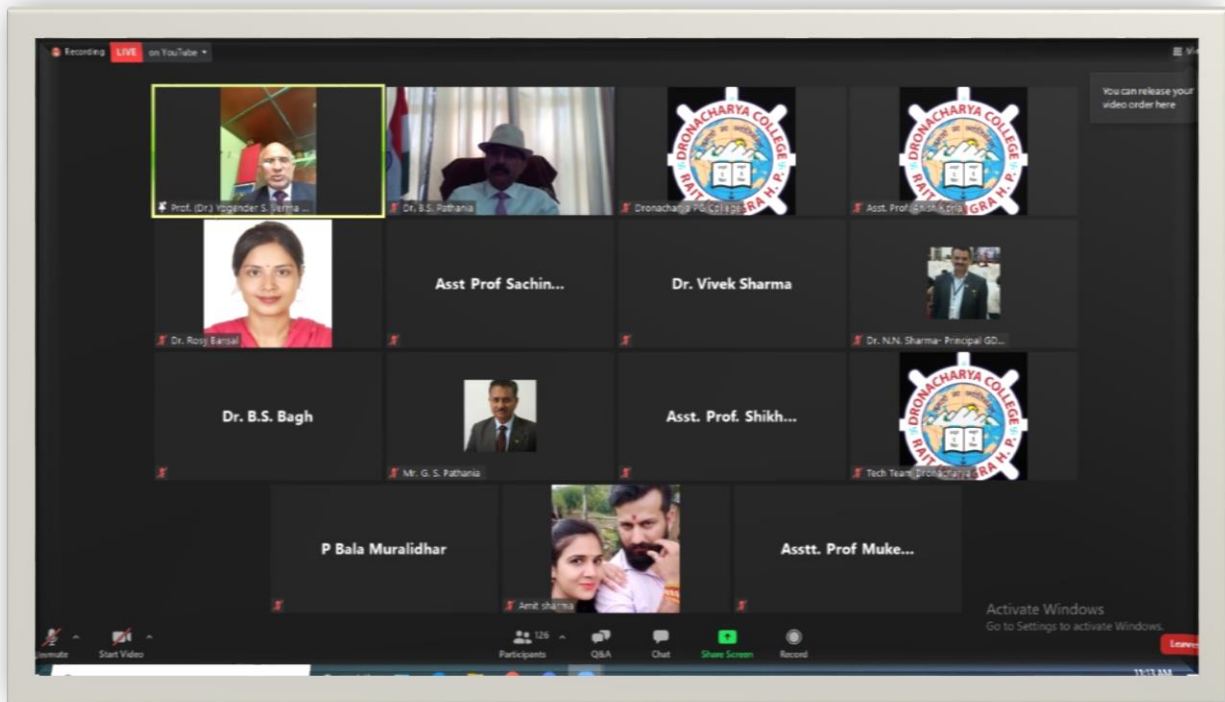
Recording LIVE on YouTube

You can release your video order here

Prof. (Dr.) Yogender S. Verma ...

Dr. B.S. Pathania

DRONACHARYA COLLEGE RAIT KANGRA H.P.

Dronacharya PG College

DRONACHARYA COLLEGE RAIT KANGRA H.P.

Asst. Prof. Anshika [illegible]

Dr. Rosy Bansal

Asst Prof Sachin...

Dr. Vivek Sharma

Dr. N.N. Sharma- Principal GD...

Dr. B.S. Bagh

Mr. G. S. Pathania

Asst. Prof. Shikh...

DRONACHARYA COLLEGE RAIT KANGRA H.P.

Tech Team Dronacharya

P Bala Muralidhar

Amit sharma

Asstt. Prof Muke...

Activate Windows
Go to Settings to activate Windows.

Unmute Start Video Participants 126 Q&A Chat Share Screen Record Leave

11:13 AM